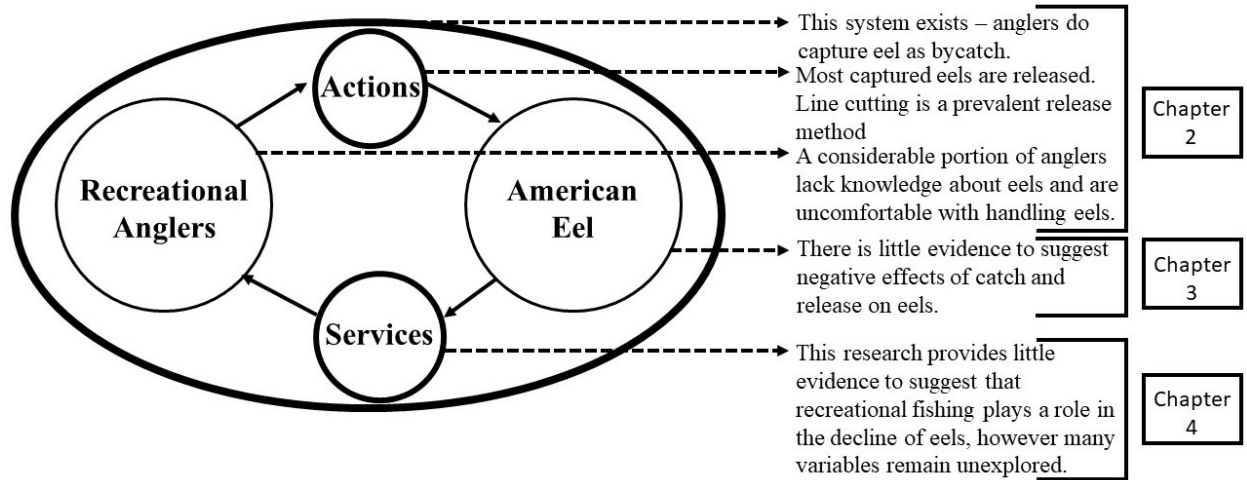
Actions

Recreational Anglers

American Eel

Services

This system exists – anglers do capture eel as bycatch.

Most captured eels are released. Line cutting is a prevalent release method

A considerable portion of anglers lack knowledge about eels and are uncomfortable with handling eels.

Chapter 2

There is little evidence to suggest negative effects of catch and release on eels.

Chapter 3

This research provides little evidence to suggest that recreational fishing plays a role in the decline of eels, however many variables remain unexplored.

Chapter 4